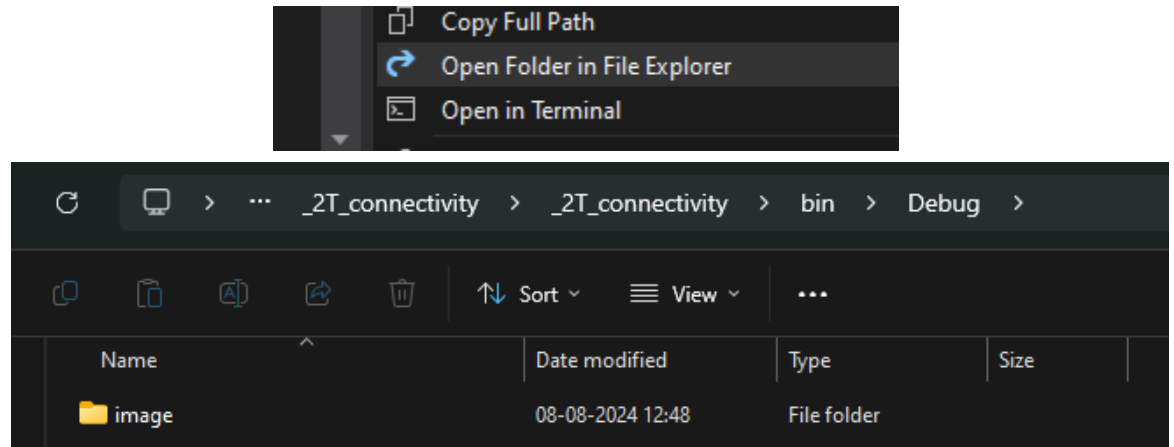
Copy Full Path
Open Folder in File Explorer
Open in Terminal

> ··· _2T_connectivity > _2T_connectivity > bin > Debug >

Sort
View
···

| Name | Date modified | Type | Size |
|---|---|---|---|
| image | 08-08-2024 12:48 | File folder | |